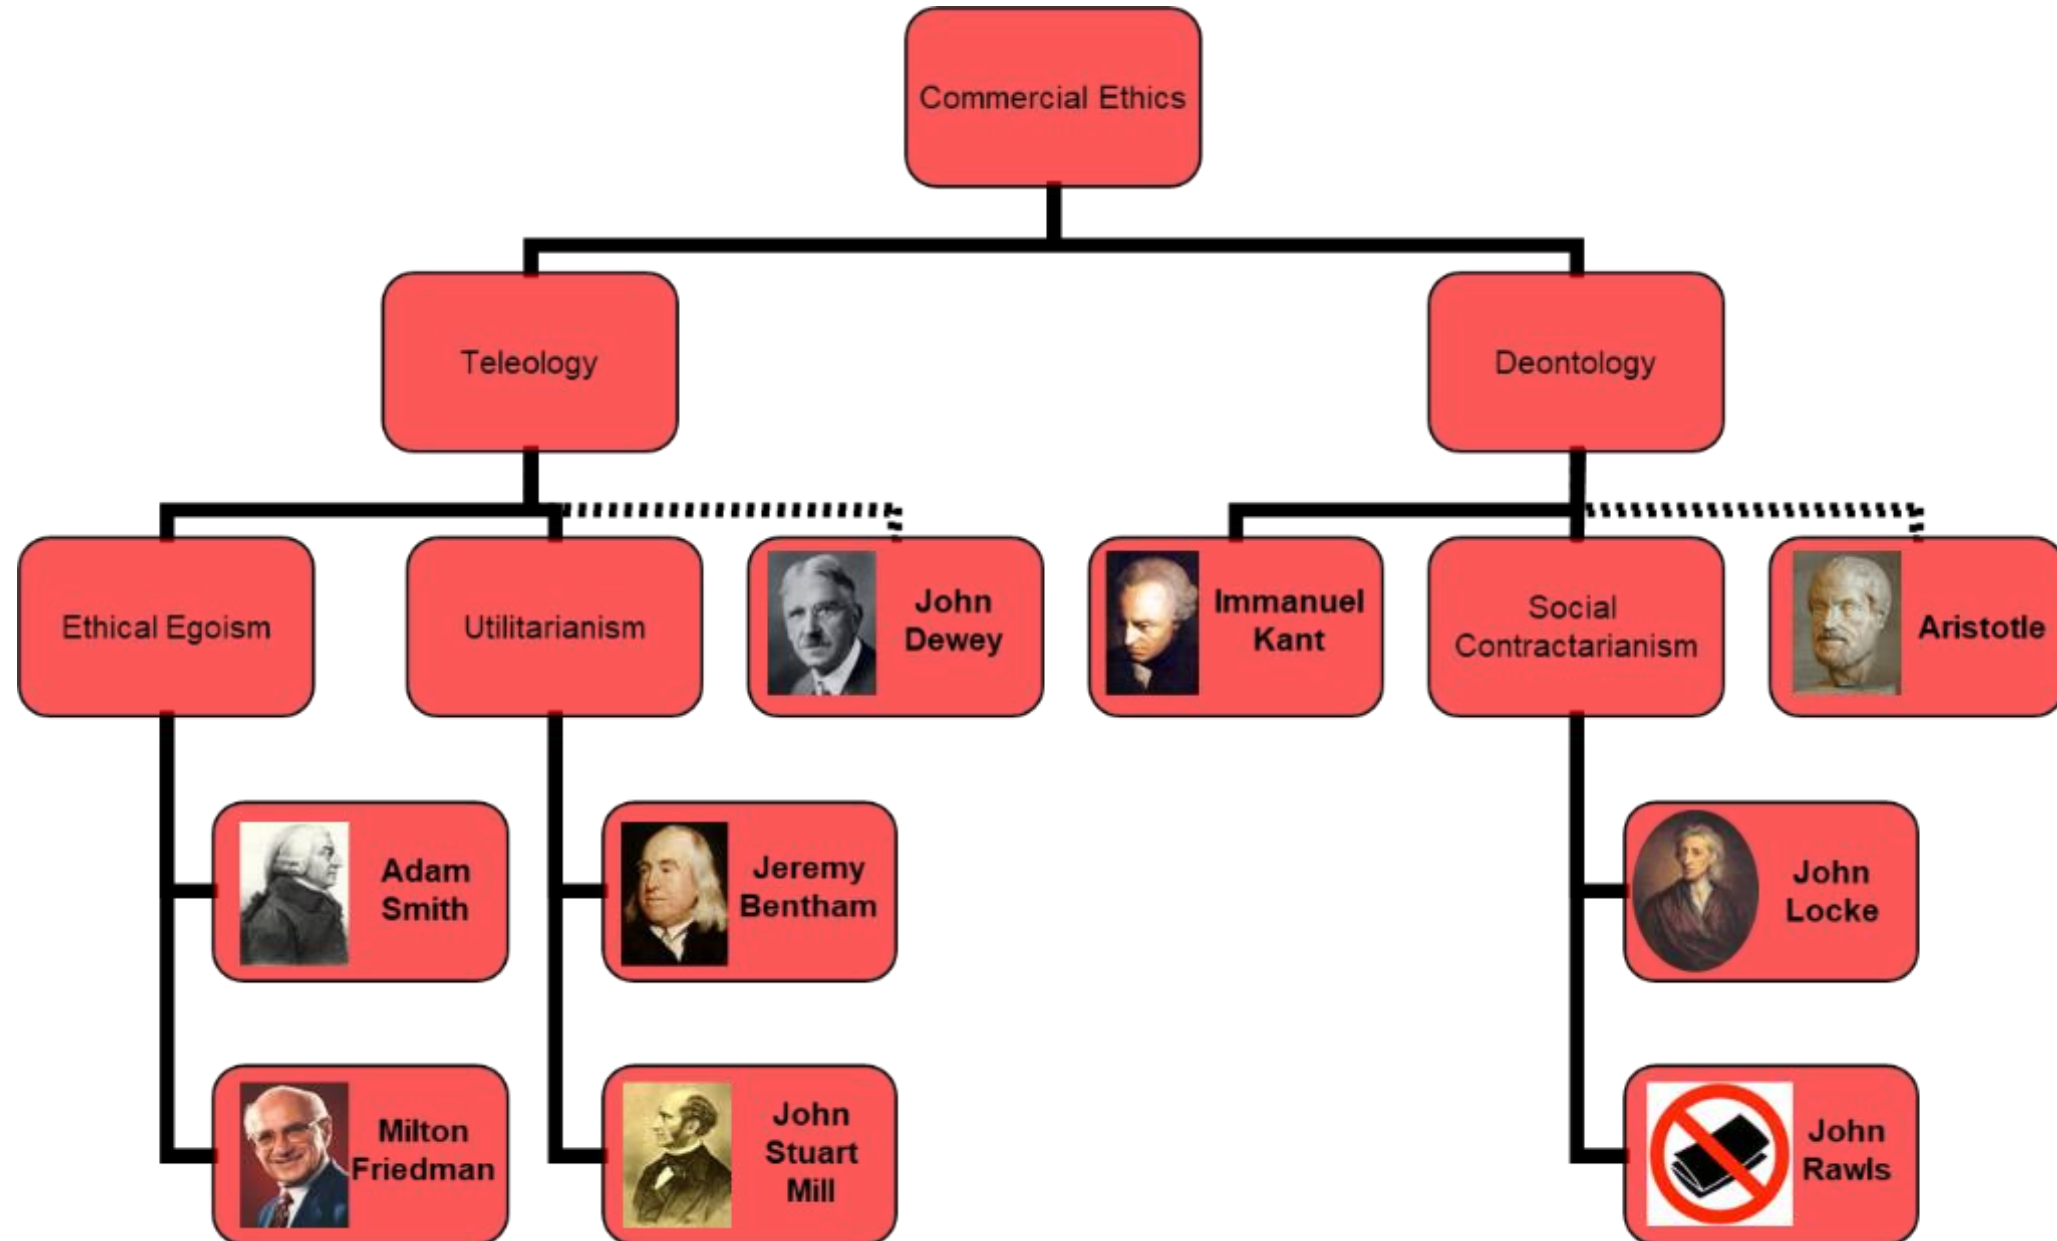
Commercial Ethics

Teleology

Deontology

Ethical Egoism

Utilitarianism

John Dewey

Immanuel Kant

Social Contractarianism

Aristotle

Adam Smith

Milton Friedman

Jeremy Bentham

John Stuart Mill

John Locke

John Rawls